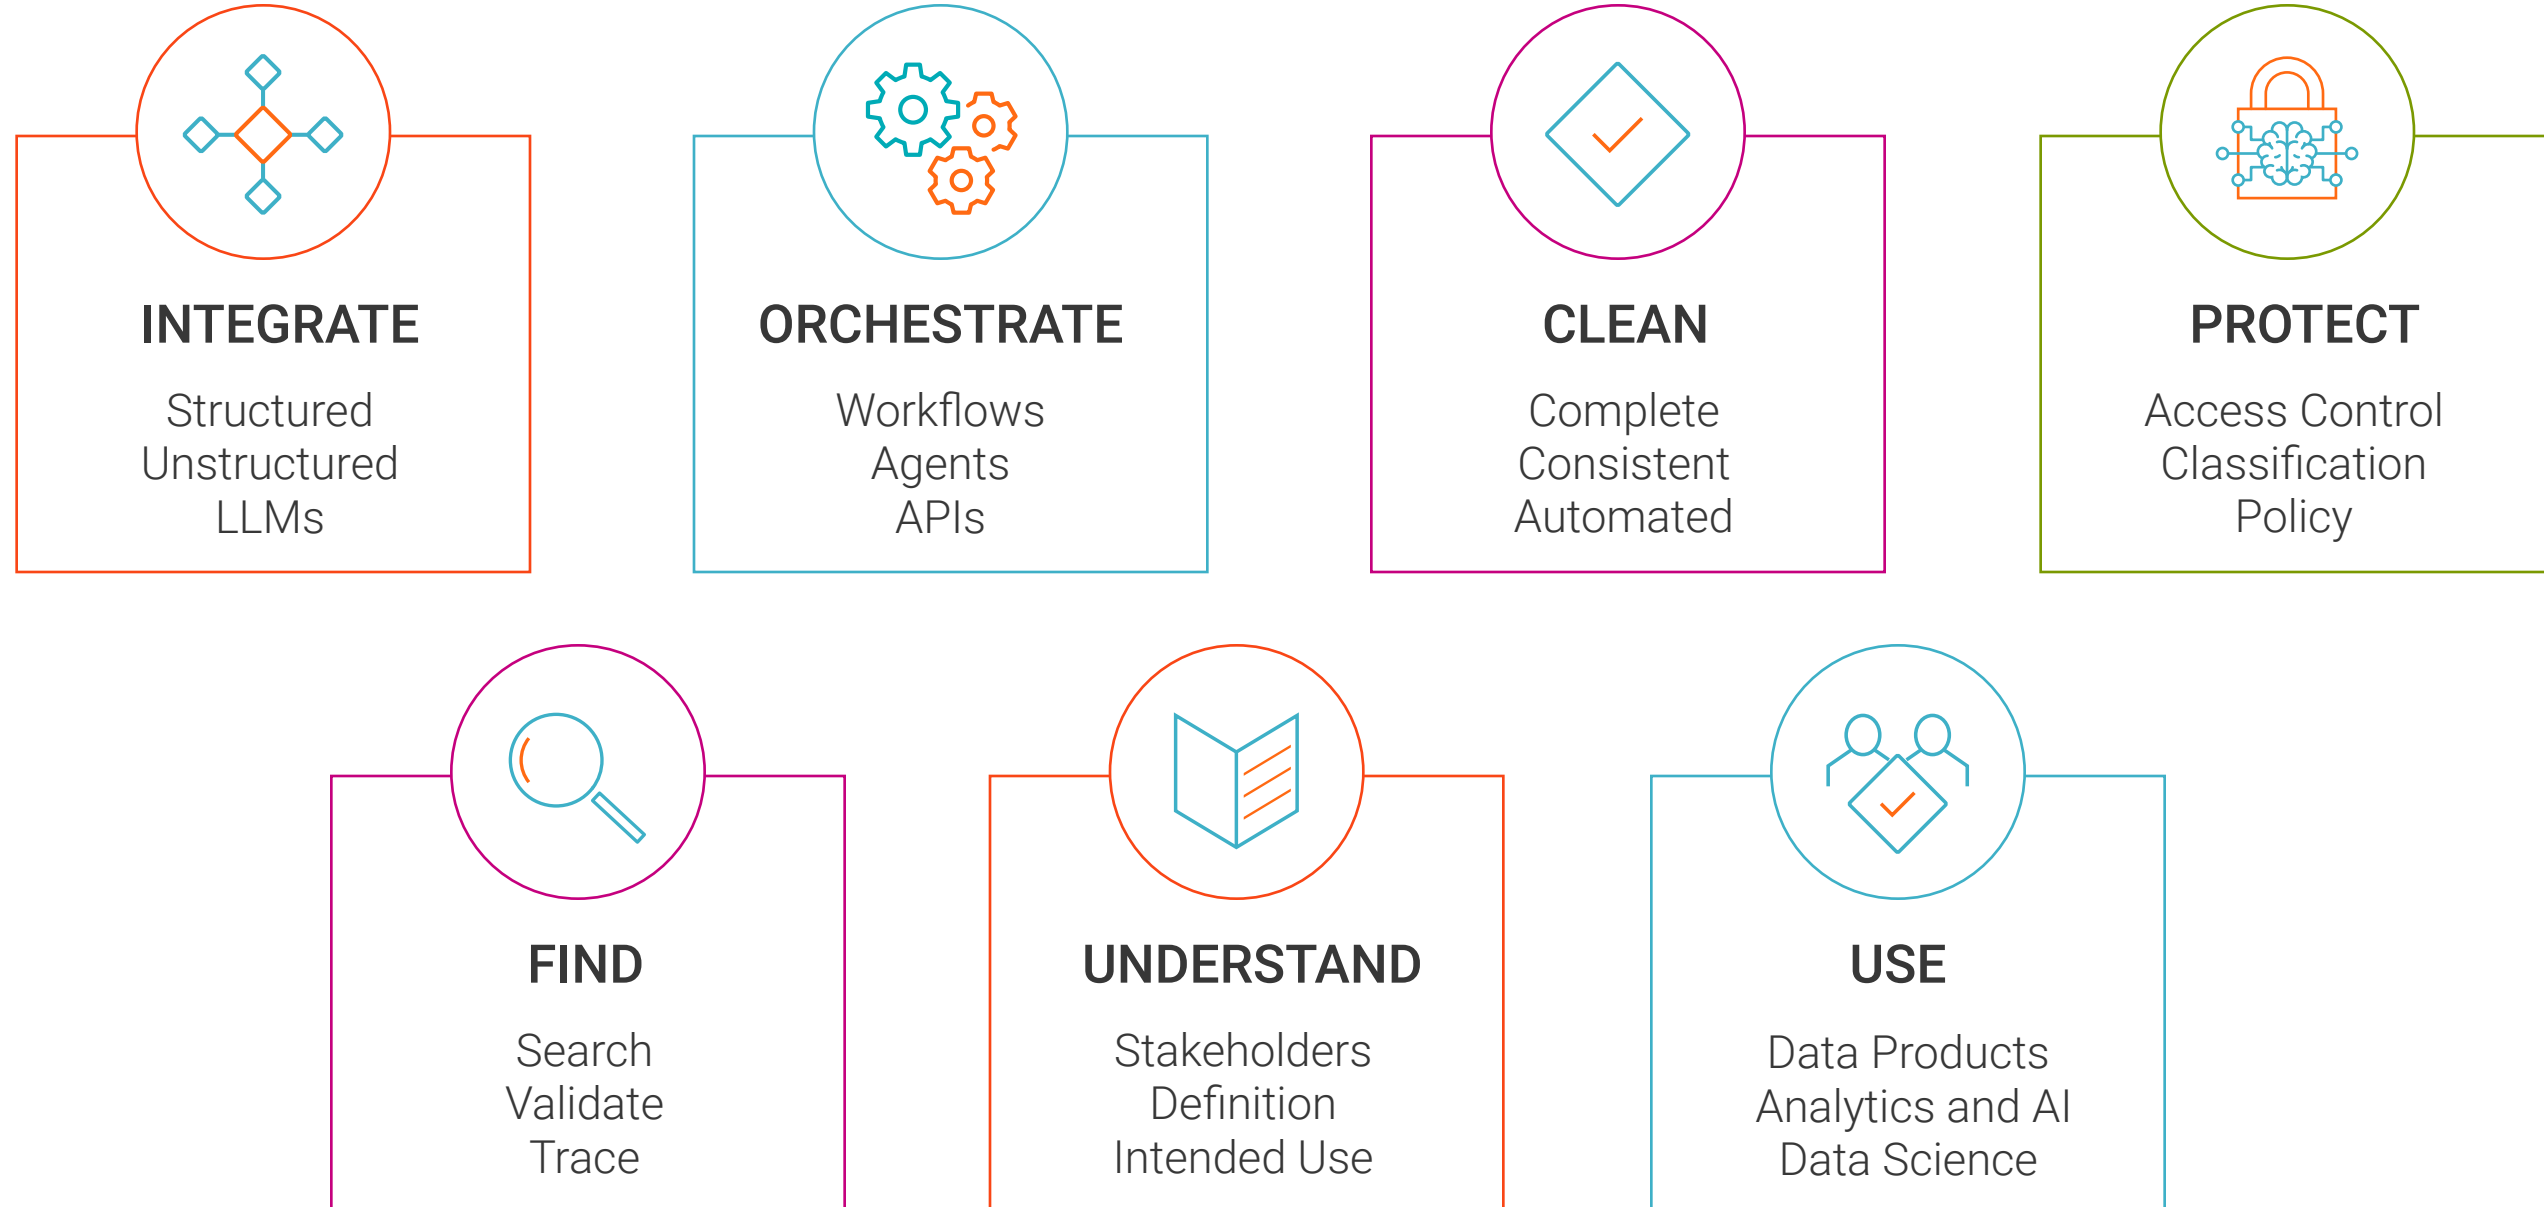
INTEGRATE

Structured
Unstructured
LLMs

ORCHESTRATE

Workflows
Agents
APIs

CLEAN

Complete
Consistent
Automated

PROTECT

Access Control
Classification
Policy

FIND

Search
Validate
Trace

UNDERSTAND

Stakeholders
Definition
Intended Use

USE

Data Products
Analytics and AI
Data Science